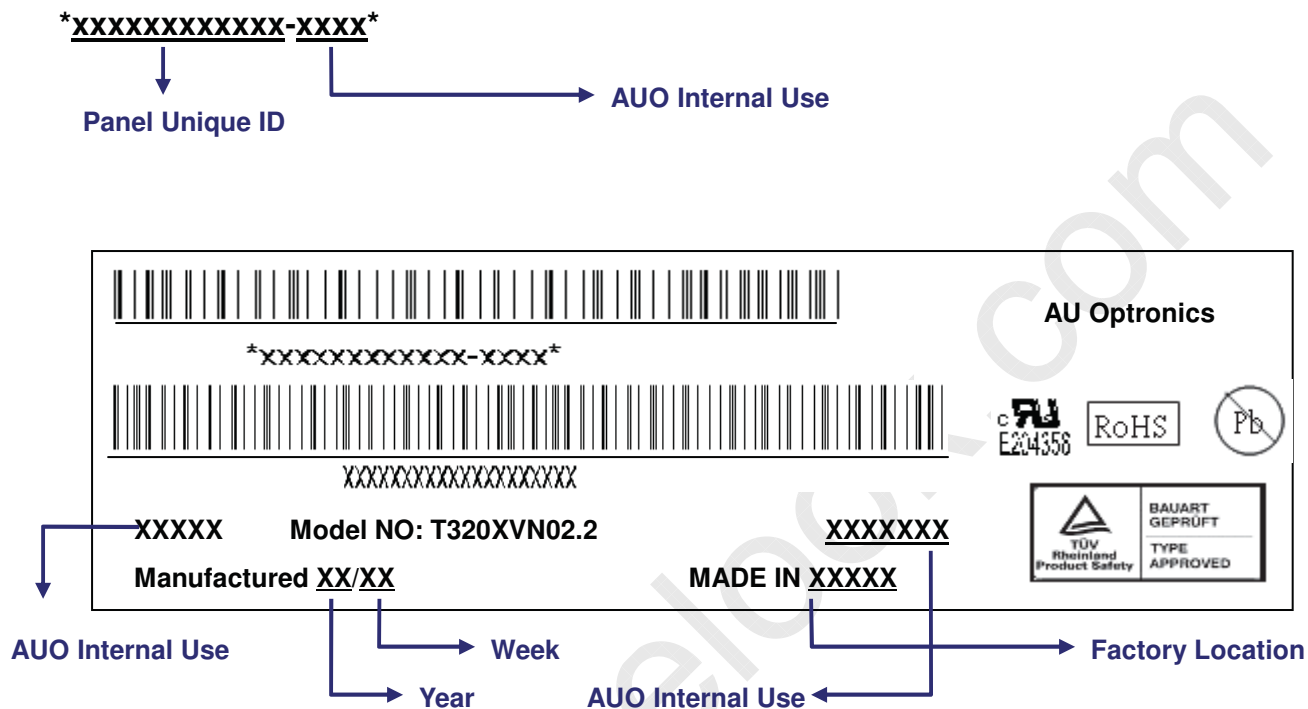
*xxxxxxxxxxxx-xxxx*

Panel Unique ID

AUO Internal Use

*xxxxxxxxxxx-xxxx*

XXXXXXXXXXXXXXXXXX

AU Optronics

c UL us E204356

RoHS

Pb

TÜV Rheinland Product Safety

BAUART GEPRÜFT

TYPE APPROVED

XXXXX Model NO: T320XVN02.2 XXXXXXX

Manufactured XX/XX MADE IN XXXXX

AUO Internal Use

Week

Factory Location

Year

AUO Internal Use

eleok.com